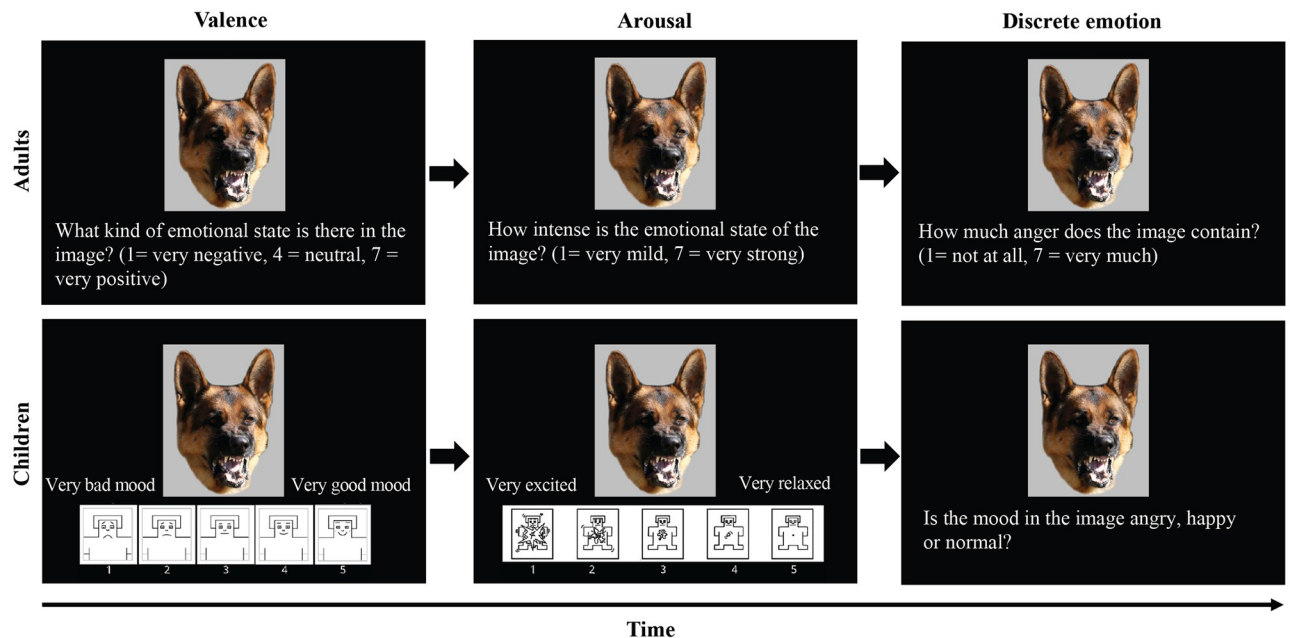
Valence

Arousal

Discrete emotion

Adults

What kind of emotional state is there in the image? (1= very negative, 4 = neutral, 7 = very positive)

How intense is the emotional state of the image? (1= very mild, 7 = very strong)

How much anger does the image contain? (1= not at all, 7 = very much)

Children

Very bad mood

Very good mood

1 2 3 4 5

Very excited

Very relaxed

1 2 3 4 5

Is the mood in the image angry, happy or normal?

Time